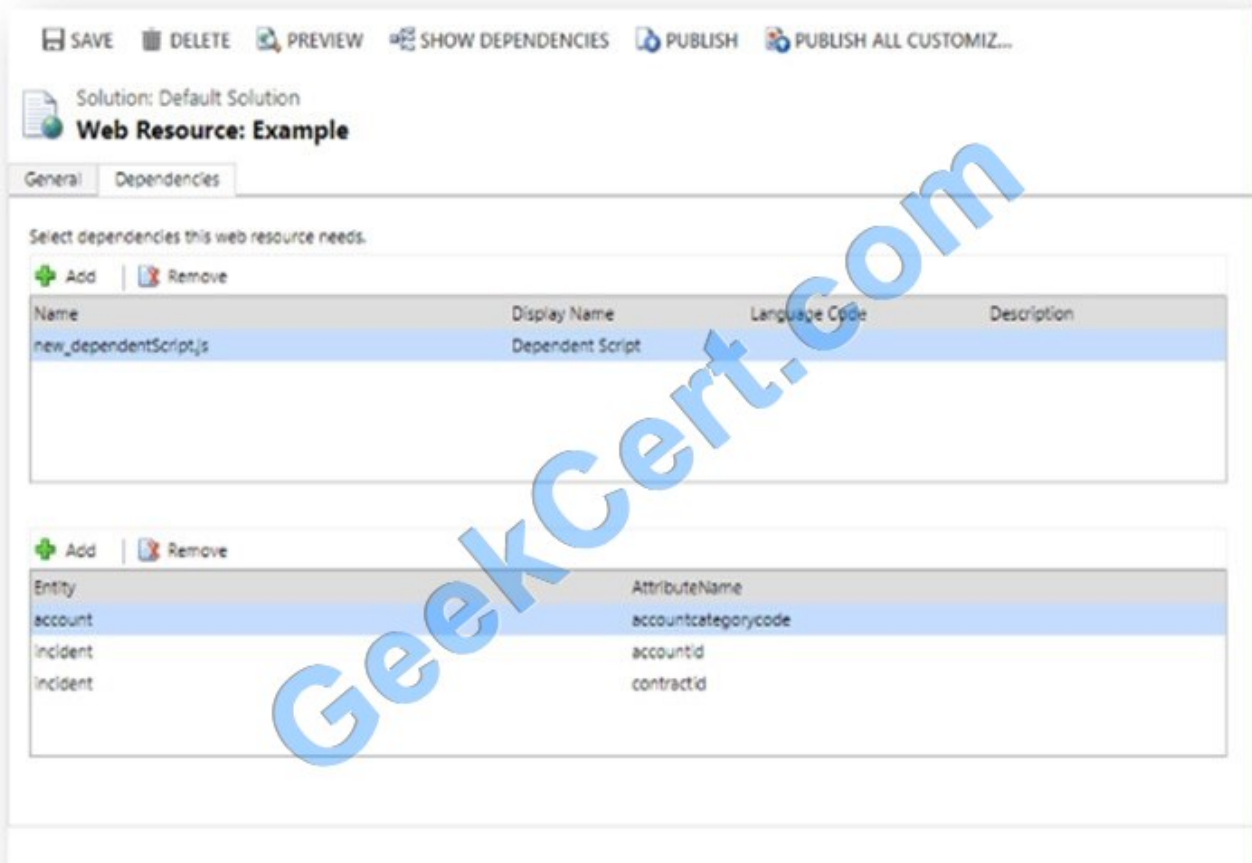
SAVE DELETE PREVIEW SHOW DEPENDENCIES PUBLISH PUBLISH ALL CUSTOMIZ...

Solution: Default Solution
Web Resource: Example

General Dependencies

Select dependencies this web resource needs.

Add | Remove

| Name | Display Name | Language Code | Description |
|---|---|---|---|
| new_dependentScript.js | Dependent Script | | |

Add | Remove

| Entity | AttributeName |
|---|---|
| account | accountcategorycode |
| incident | accountid |
| incident | contractid |

GeekCert.com